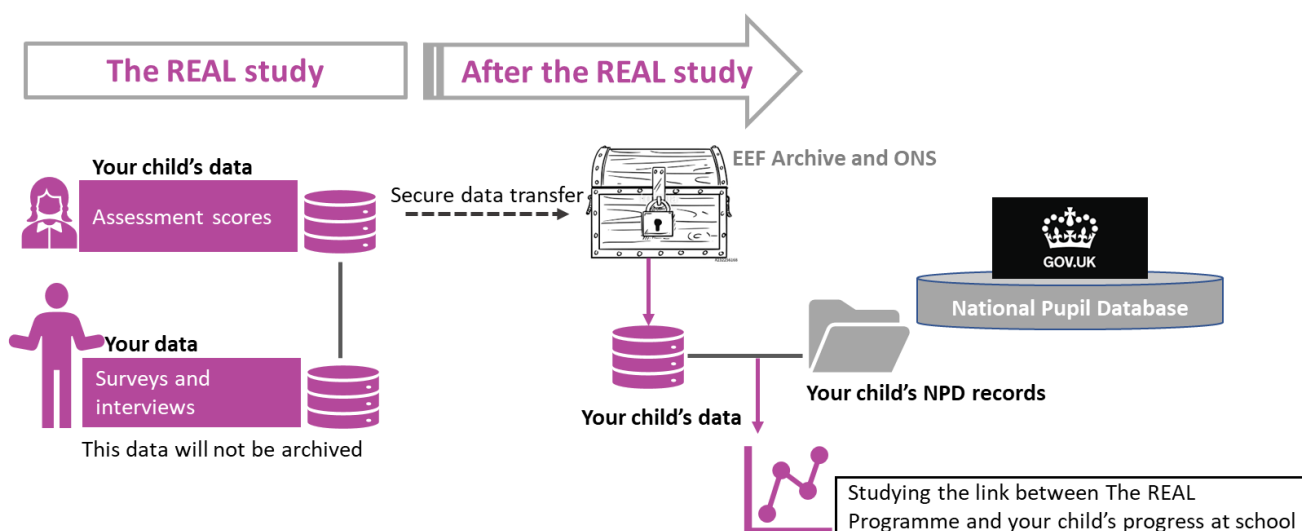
The REAL study

After the REAL study

Your child's data

Assessment scores

Secure data transfer

EEF Archive and ONS

GOV.UK

National Pupil Database

Your data

Surveys and interviews

This data will not be archived

Your child's data

Your child's NPD records

Studying the link between The REAL Programme and your child's progress at school